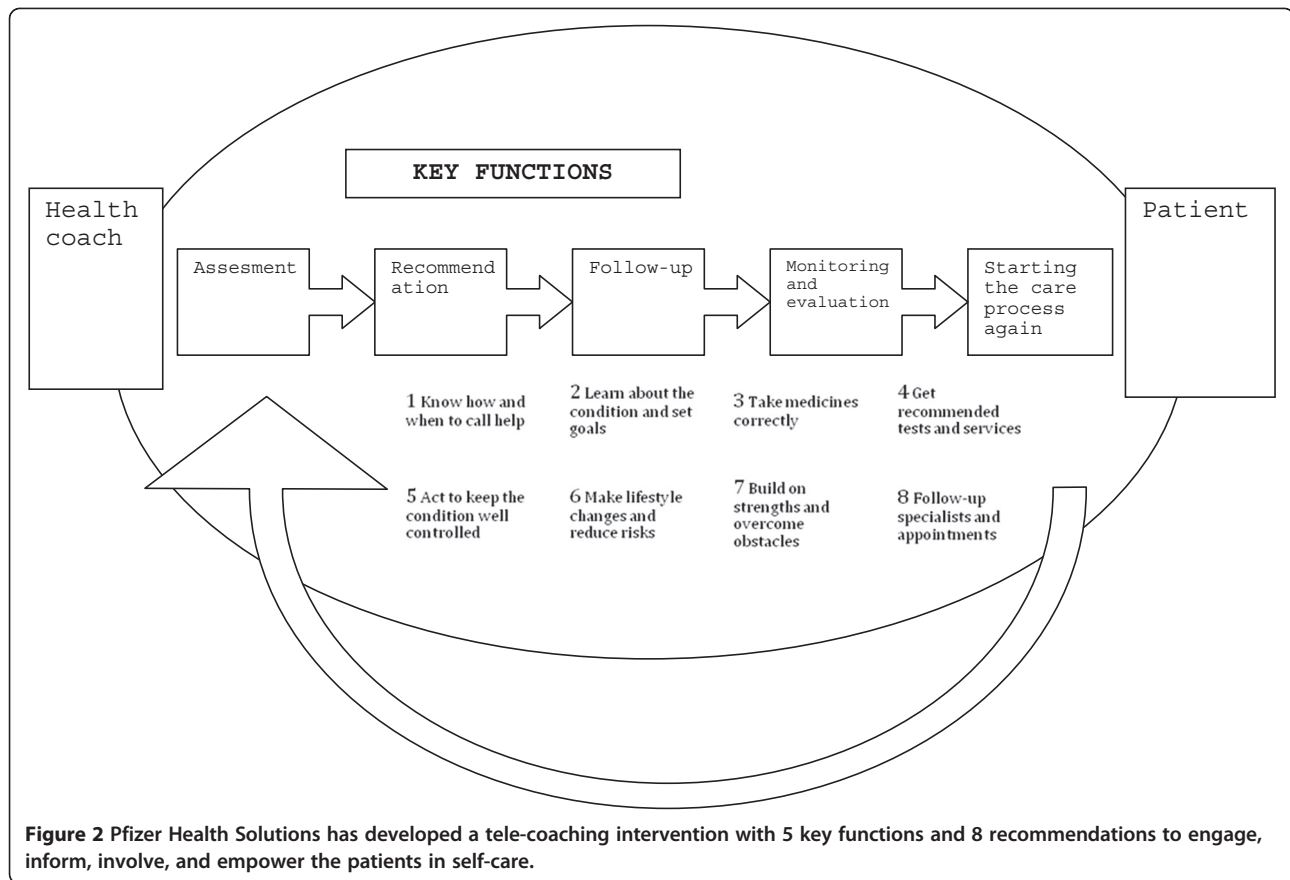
KEY FUNCTIONS

Health coach

Patient

Assesment

Recommend ation

Follow-up

Monitoring and evaluation

Starting the care process again

1 Know how and when to call help

2 Learn about the condition and set goals

3 Take medicines correctly

4 Get recommended tests and services

5 Act to keep the condition well controlled

6 Make lifestyle changes and reduce risks

7 Build on strengths and overcome obstacles

8 Follow-up specialists and appointments

Figure 2 Pfizer Health Solutions has developed a tele-coaching intervention with 5 key functions and 8 recommendations to engage, inform, involve, and empower the patients in self-care.